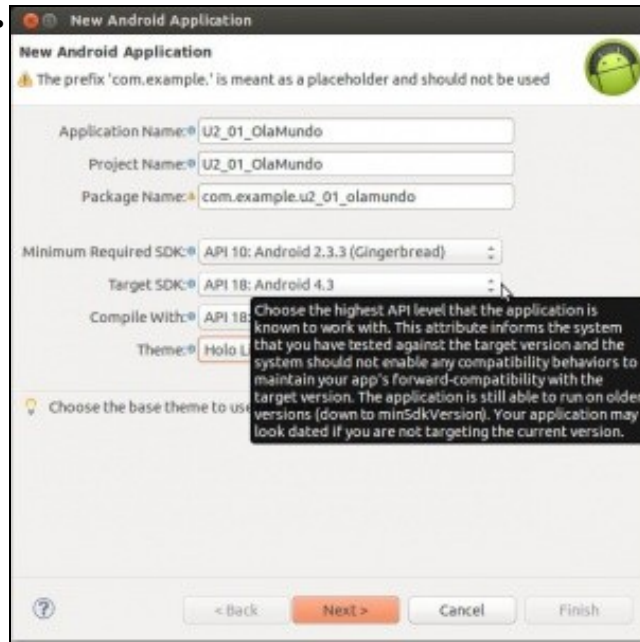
New Android Application

New Android Application

The prefix 'com.example.' is meant as a placeholder and should not be used

Application Name: U2_01_OlaMundo

Project Name: U2_01_OlaMundo

Package Name: com.example.u2_01_olamundo

Minimum Required SDK: API 10: Android 2.3.3 (Gingerbread)

Target SDK: API 18: Android 4.3

Compile With: API 18

Theme: Holo Li

Choose the base theme to use

Choose the highest API level that the application is known to work with. This attribute informs the system that you have tested against the target version and the system should not enable any compatibility behaviors to maintain your app's forward-compatibility with the target version. The application is still able to run on older versions (down to minSdkVersion). Your application may look dated if you are not targeting the current version.

< Back

Next >

Cancel

Finish